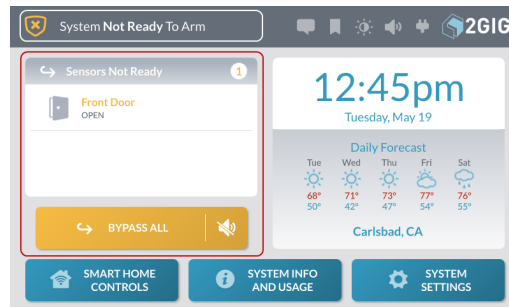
System Not Ready To Arm

2GIG

Sensors Not Ready 1

Front Door
OPEN

BYPASS ALL

12:45pm
Tuesday, May 19

Daily Forecast

| Tue | Wed | Thu | Fri | Sat |
|---|---|---|---|---|
| 68° | 71° | 73° | 77° | 76° |
| 50° | 42° | 47° | 54° | 55° |

Carlsbad, CA

SMART HOME CONTROLS

SYSTEM INFO AND USAGE

SYSTEM SETTINGS